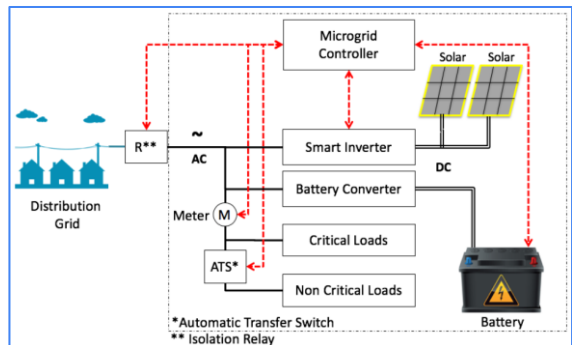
Microgrid Controller

Solar

Solar

Distribution Grid

R**

~

AC

Smart Inverter

DC

Battery Converter

Meter

M

Critical Loads

ATS*

Non Critical Loads

*Automatic Transfer Switch

** Isolation Relay

Battery